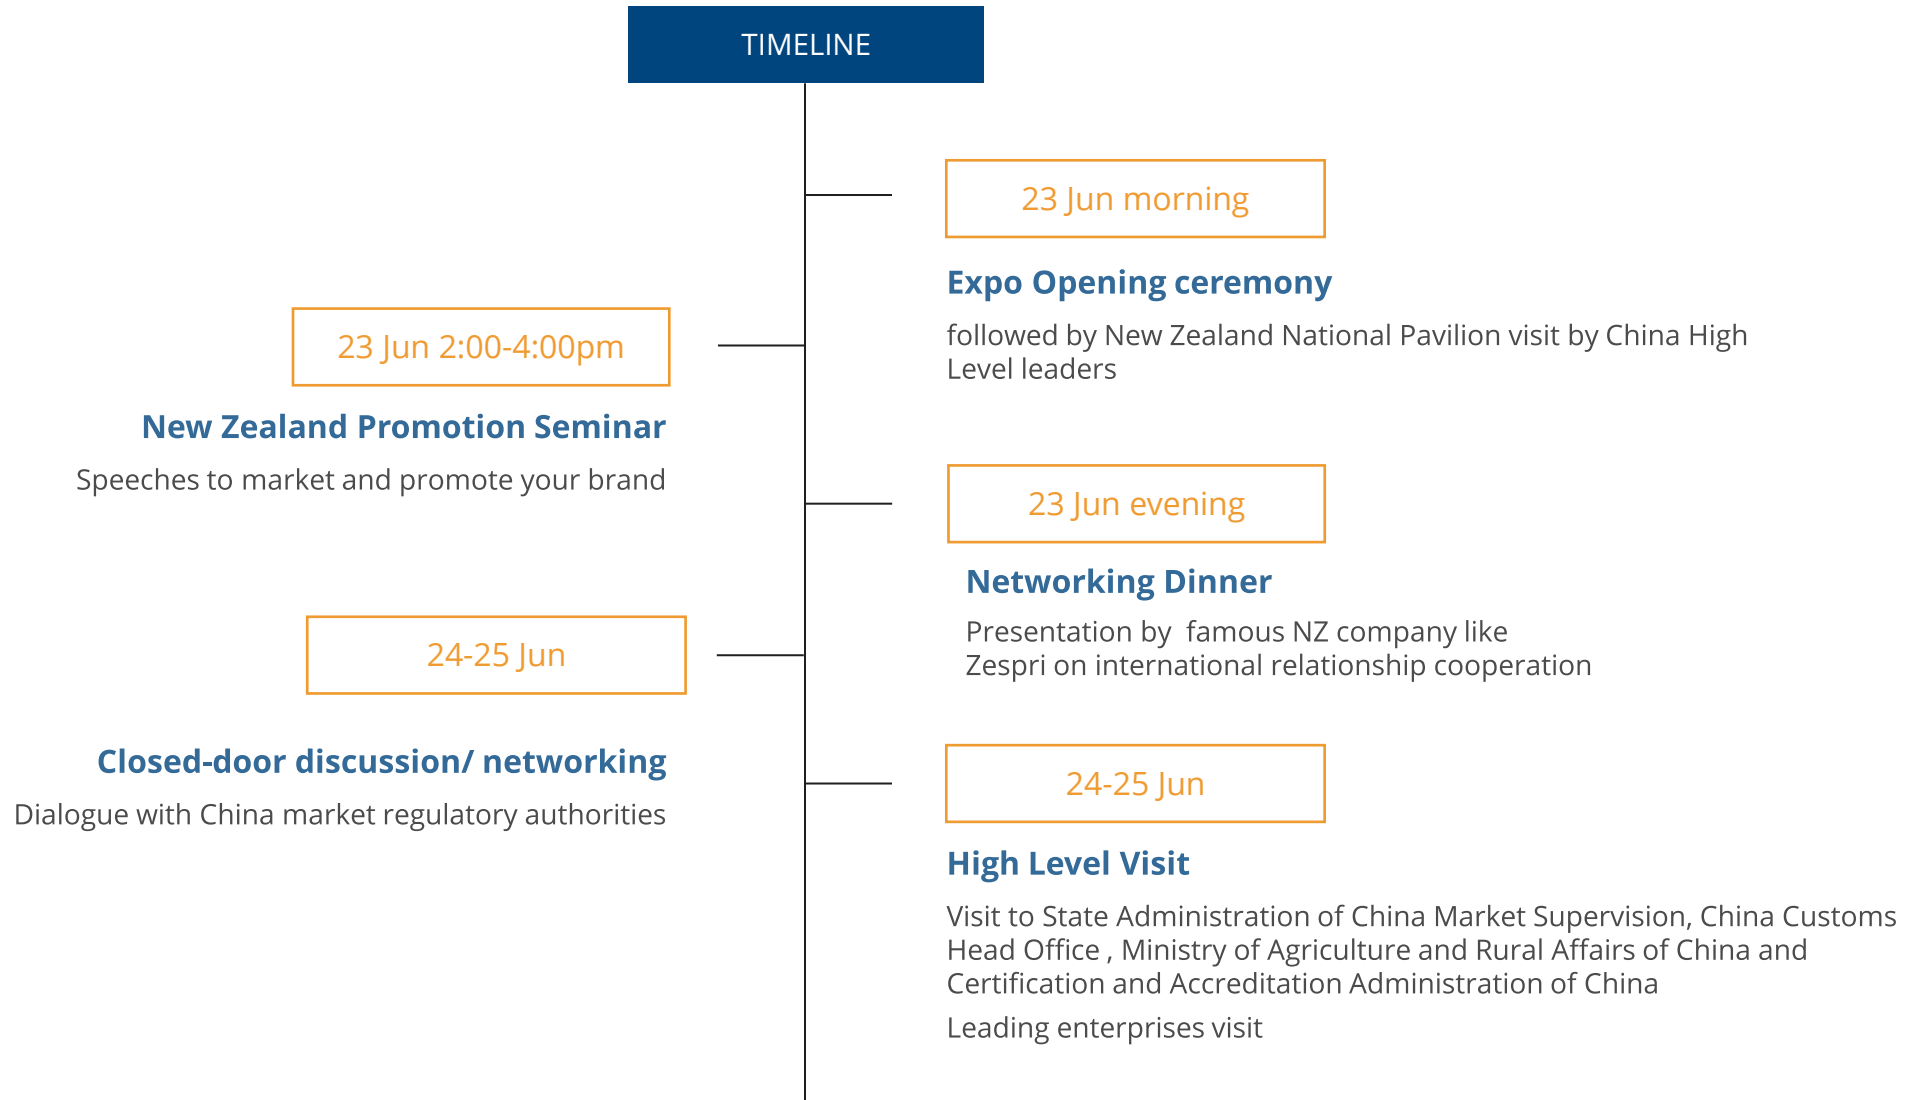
TIMELINE

23 Jun morning

Expo Opening ceremony

followed by New Zealand National Pavilion visit by China High Level leaders

23 Jun 2:00-4:00pm

New Zealand Promotion Seminar

Speeches to market and promote your brand

23 Jun evening

Networking Dinner

Presentation by famous NZ company like Zespri on international relationship cooperation

24-25 Jun

Closed-door discussion/ networking

Dialogue with China market regulatory authorities

24-25 Jun

High Level Visit

Visit to State Administration of China Market Supervision, China Customs Head Office , Ministry of Agriculture and Rural Affairs of China and Certification and Accreditation Administration of China

Leading enterprises visit